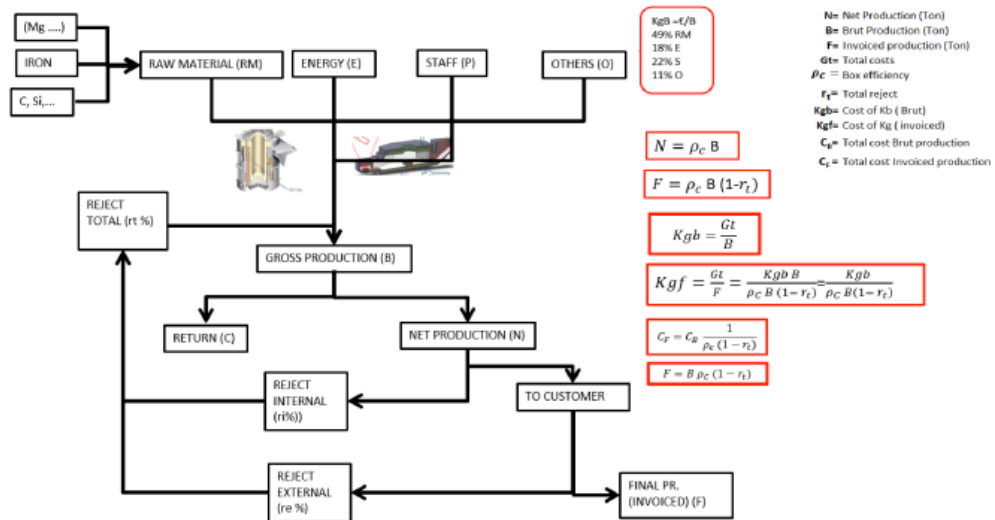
(Mg ....)

IRON

C, Si,...

RAW MATERIAL (RM)

ENERGY (E)

STAFF (P)

OTHERS (O)

KgB =€/B
49% RM
18% E
22% S
11% O

N= Net Production (Ton)
B= Brut Production (Ton)
F= Invoiced production (Ton)
Gt= Total costs
$\rho_c$ = Box efficiency
$r_t$= Total reject
Kgb= Cost of Kb ( Brut)
Kgf= Cost of Kg ( invoiced)
$C_B$= Total cost Brut production
$C_F$= Total cost Invoiced production

$N = \rho_c$ B

$F = \rho_c$ B (1-$r_t$)

$Kgb = \frac{Gt}{B}$

$Kgf = \frac{Gt}{F} = \frac{Kgb\ B}{\rho_C\ B\ (1-r_t)} = \frac{Kgb}{\rho_C\ B(1-r_t)}$

$C_F = C_B\ \frac{1}{\rho_c\ (1-r_t)}$

$F = B\ \rho_C\ (1-r_t)$

REJECT TOTAL (rt %)

GROSS PRODUCTION (B)

RETURN (C)

NET PRODUCTION (N)

REJECT INTERNAL (ri%))

TO CUSTOMER

REJECT EXTERNAL (re %)

FINAL PR. (INVOICED) (F)